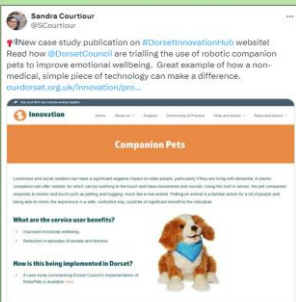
Sandra Courtiour
@SCourtiour

New case study publication on #DorsetInnovationHub website! Read how @DorsetCouncil are trialling the use of robotic companion pets to improve emotional wellbeing. Great example of how a non-medical, simple piece of technology can make a difference. ourdorset.org.uk/innovation/pro...

Innovation

Companion Pets

Loneliness and social isolation can have a significant negative impact on older people, particularly if they are living with dementia. A robotic companion pet offer realistic fur which can be soothing to the touch and have movements and sounds. Using the built in sensor, the pet companion responds to motion and touch such as patting and hugging, much like a real animal. Petting an animal is a familiar action for a lot of people and being able to mimic the experience in a safe, controlled way, could be of significant benefit to the individual.

What are the service user benefits?

Improved emotional wellbeing

Reduction in episodes of anxiety and distress

How is this being implemented in Dorset?

A case study summarising Dorset Council's implementation of RoboPets is available here